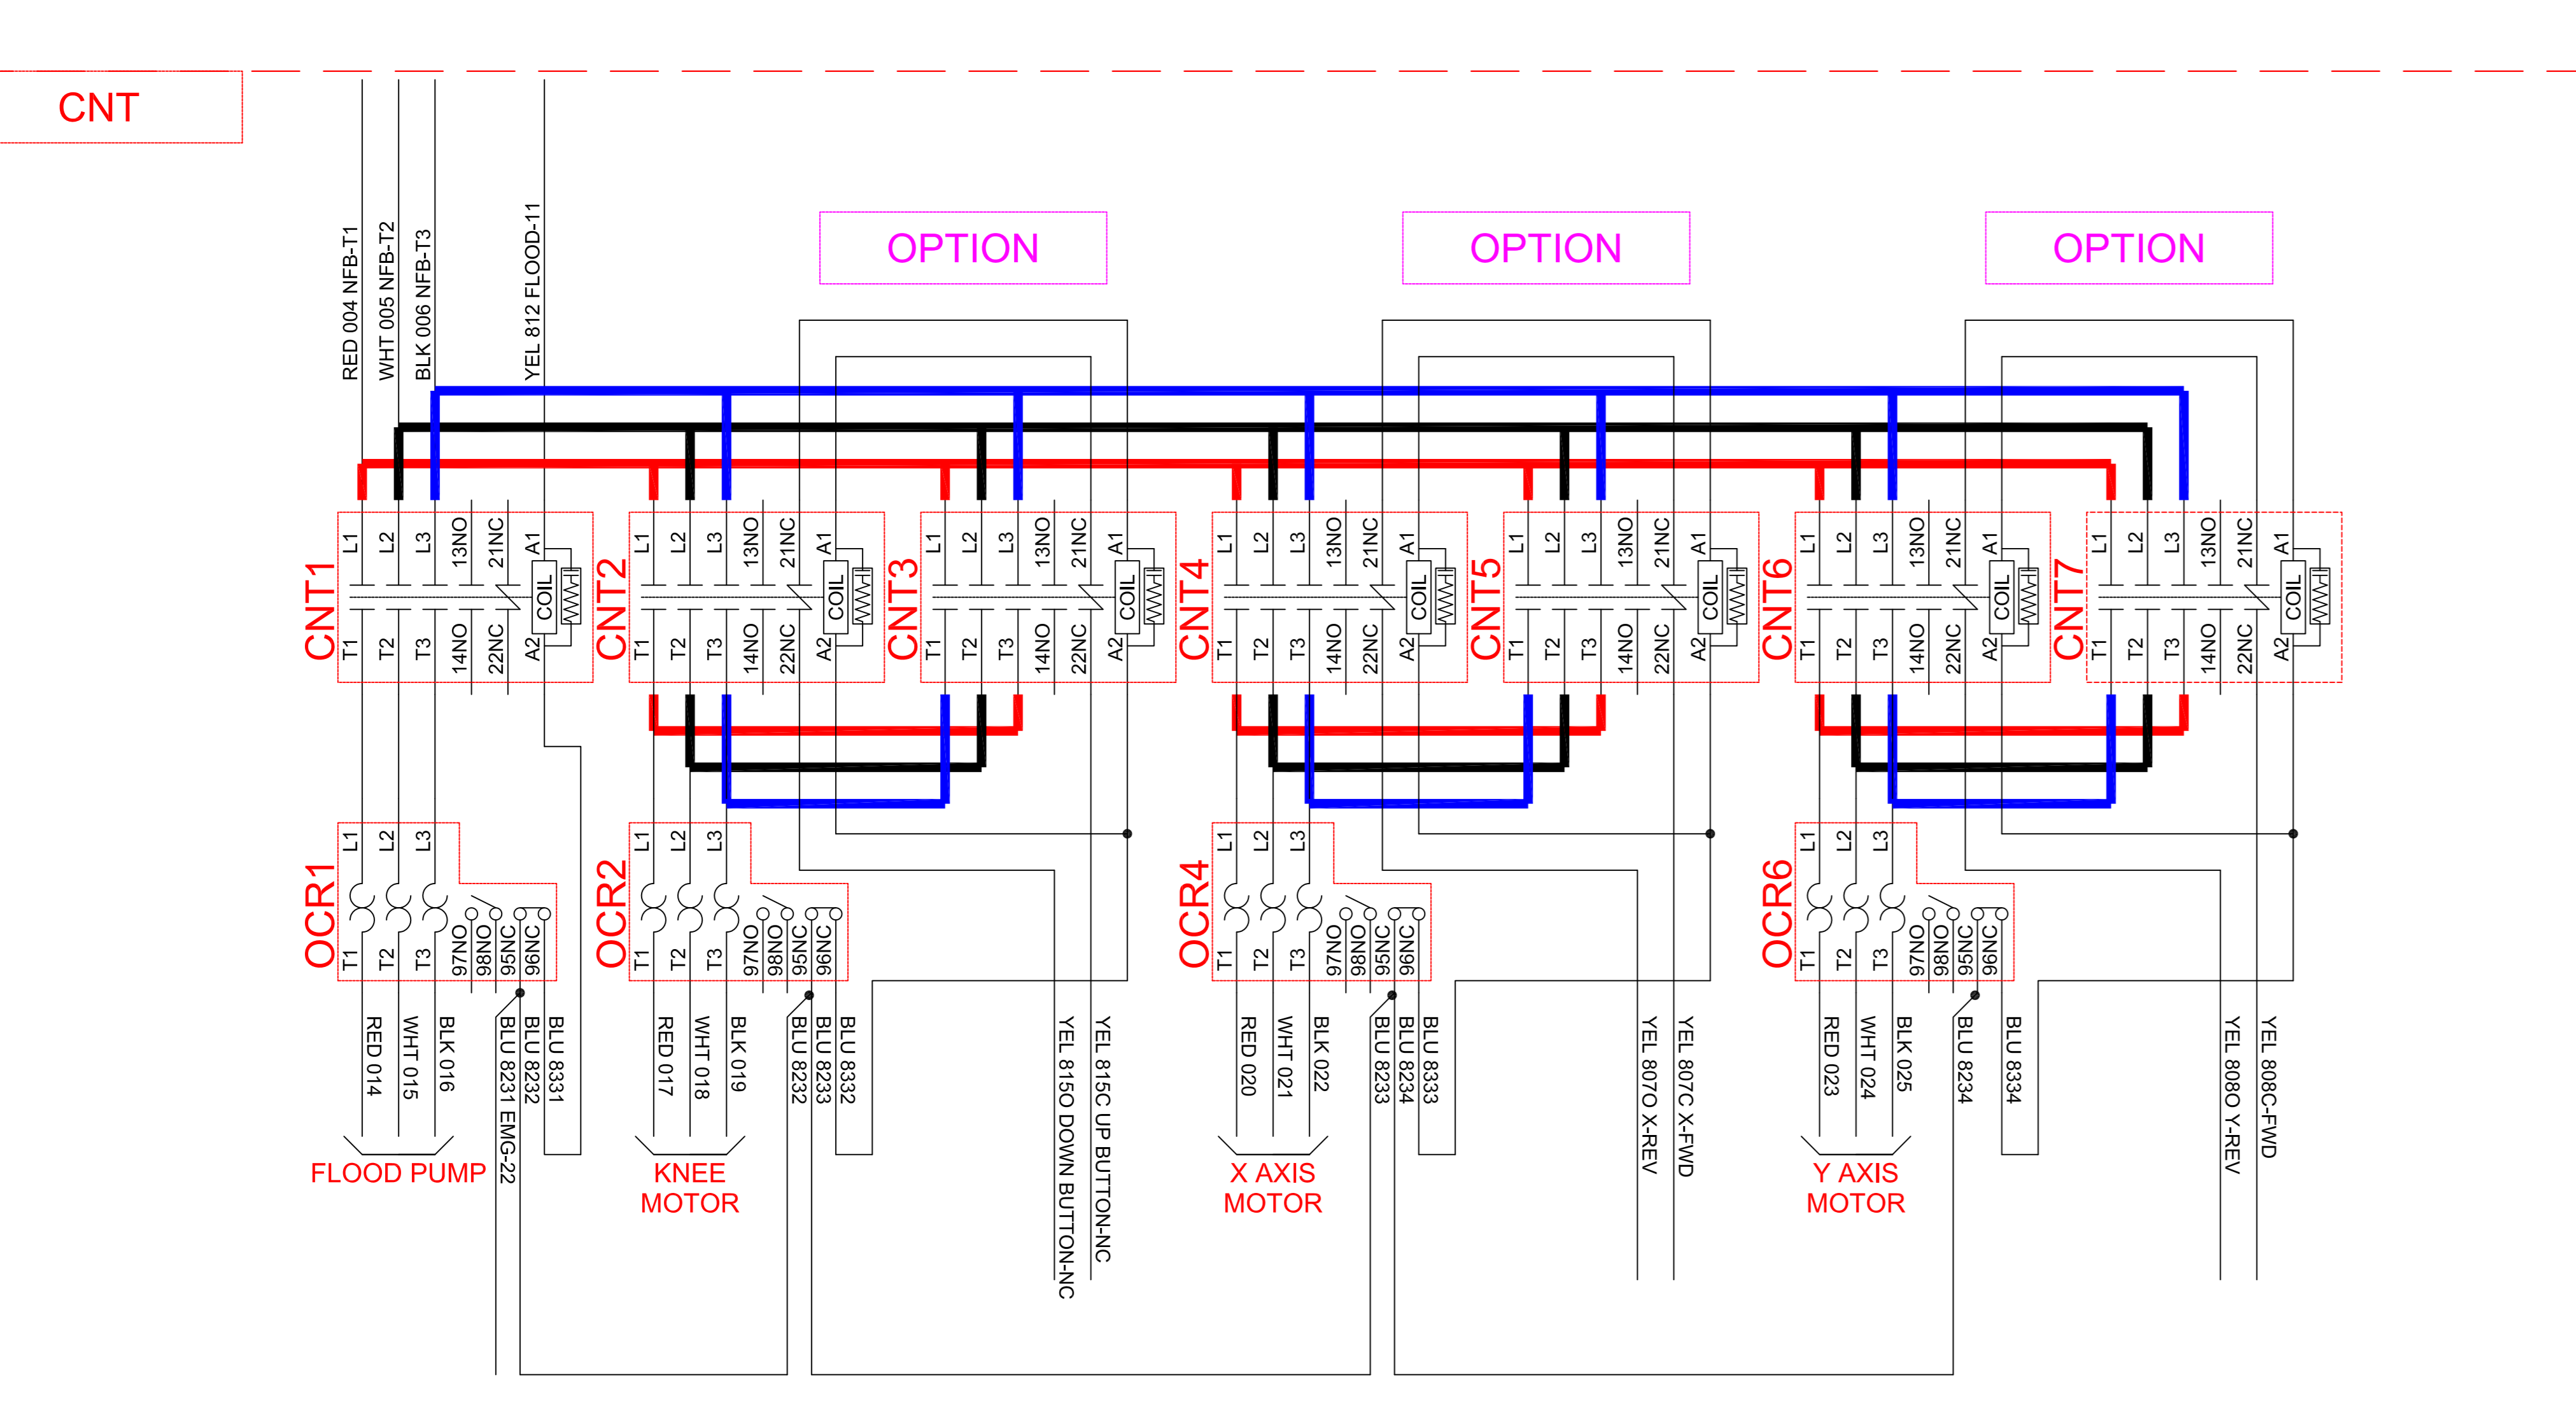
CNT

RED 004 NFB-T1
WHT 005 NFB-T2
BLK 006 NFB-T3
YEL 812 FLOOD-11

OPTION
OPTION
OPTION

CNT1
L1 L2 L3 13NO 21NC A1
COIL
T1 T2 T3 14NO 22NC A2

CNT2
L1 L2 L3 13NO 21NC A1
COIL
T1 T2 T3 14NO 22NC A2

CNT3
L1 L2 L3 13NO 21NC A1
COIL
T1 T2 T3 14NO 22NC A2

CNT4
L1 L2 L3 13NO 21NC A1
COIL
T1 T2 T3 14NO 22NC A2

CNT5
L1 L2 L3 13NO 21NC A1
COIL
T1 T2 T3 14NO 22NC A2

CNT6
L1 L2 L3 13NO 21NC A1
COIL
T1 T2 T3 14NO 22NC A2

CNT7
L1 L2 L3 13NO 21NC A1
COIL
T1 T2 T3 14NO 22NC A2

OCR1
L1 L2 L3
T1 T2 T3 97NO 98NO 95NC 96NC

OCR2
L1 L2 L3
T1 T2 T3 97NO 98NO 95NC 96NC

OCR4
L1 L2 L3
T1 T2 T3 97NO 98NO 95NC 96NC

OCR6
L1 L2 L3
T1 T2 T3 97NO 98NO 95NC 96NC

RED 014
WHT 015
BLK 016
BLU 8231 EMG-22
BLU 8232
BLU 8331
FLOOD PUMP

RED 017
WHT 018
BLK 019
BLU 8232
BLU 8233
BLU 8332
KNEE MOTOR

YEL 815O DOWN BUTTON-NC
YEL 815C UP BUTTON-NC

RED 020
WHT 021
BLK 022
BLU 8233
BLU 8234
BLU 8333
X AXIS MOTOR

YEL 807O X-REV
YEL 807C X-FWD

RED 023
WHT 024
BLK 025
BLU 8234
BLU 8334
Y AXIS MOTOR

YEL 808O Y-REV
YEL 808C-FWD